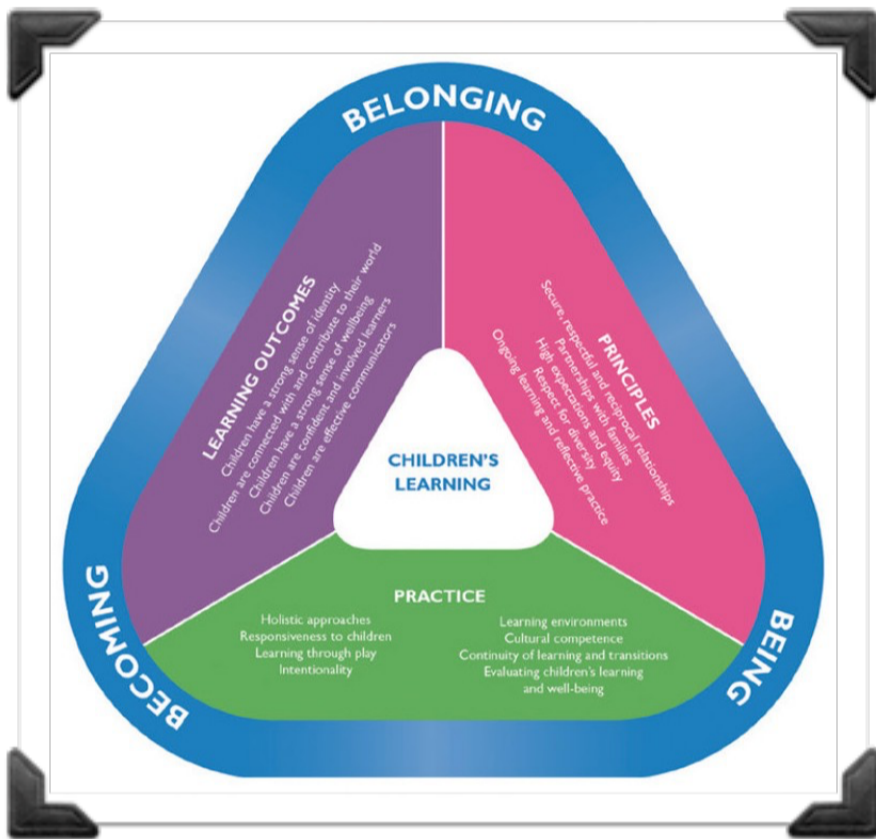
BELONGING

LEARNING OUTCOMES
Children have a strong sense of identity
Children are connected with and contribute to their world
Children have a strong sense of wellbeing
Children are confident and involved learners
Children are effective communicators

PRINCIPLES
Secure, respectful and reciprocal relationships
Partnerships with families
High expectations and equity
Respect for diversity
Ongoing learning and reflective practice

CHILDREN'S LEARNING

PRACTICE
Holistic approaches
Responsiveness to children
Learning through play
Intentionality

Learning environments
Cultural competence
Continuity of learning and transitions
Evaluating children's learning and well-being

BECOMING

BEING